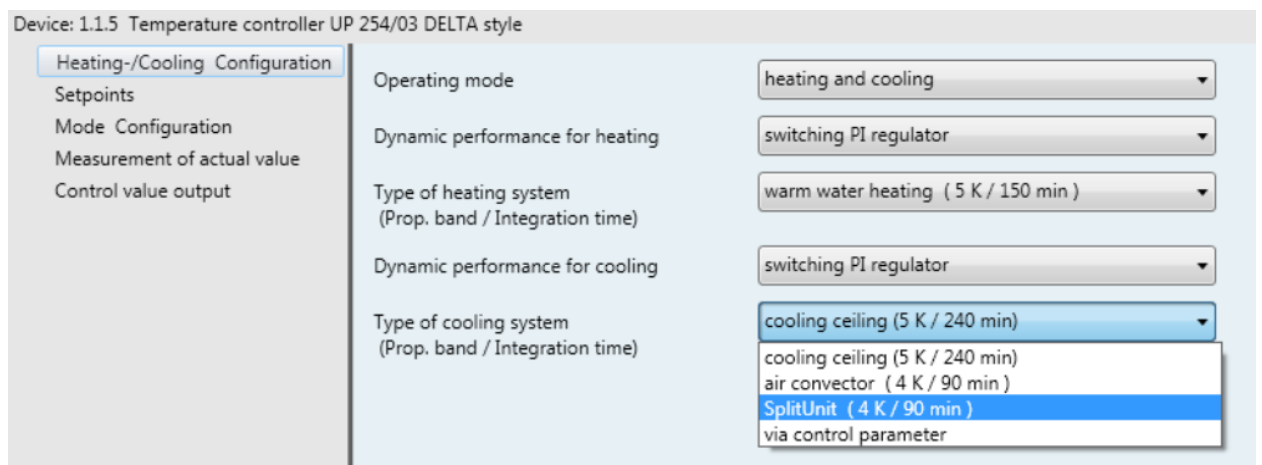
Device: 1.1.5 Temperature controller UP 254/03 DELTA style

Heating-/Cooling Configuration
Setpoints
Mode Configuration
Measurement of actual value
Control value output

Operating mode
heating and cooling

Dynamic performance for heating
switching PI regulator

Type of heating system
(Prop. band / Integration time)
warm water heating ( 5 K / 150 min )

Dynamic performance for cooling
switching PI regulator

Type of cooling system
(Prop. band / Integration time)
cooling ceiling (5 K / 240 min)

cooling ceiling (5 K / 240 min)
air convector ( 4 K / 90 min )
SplitUnit ( 4 K / 90 min )
via control parameter